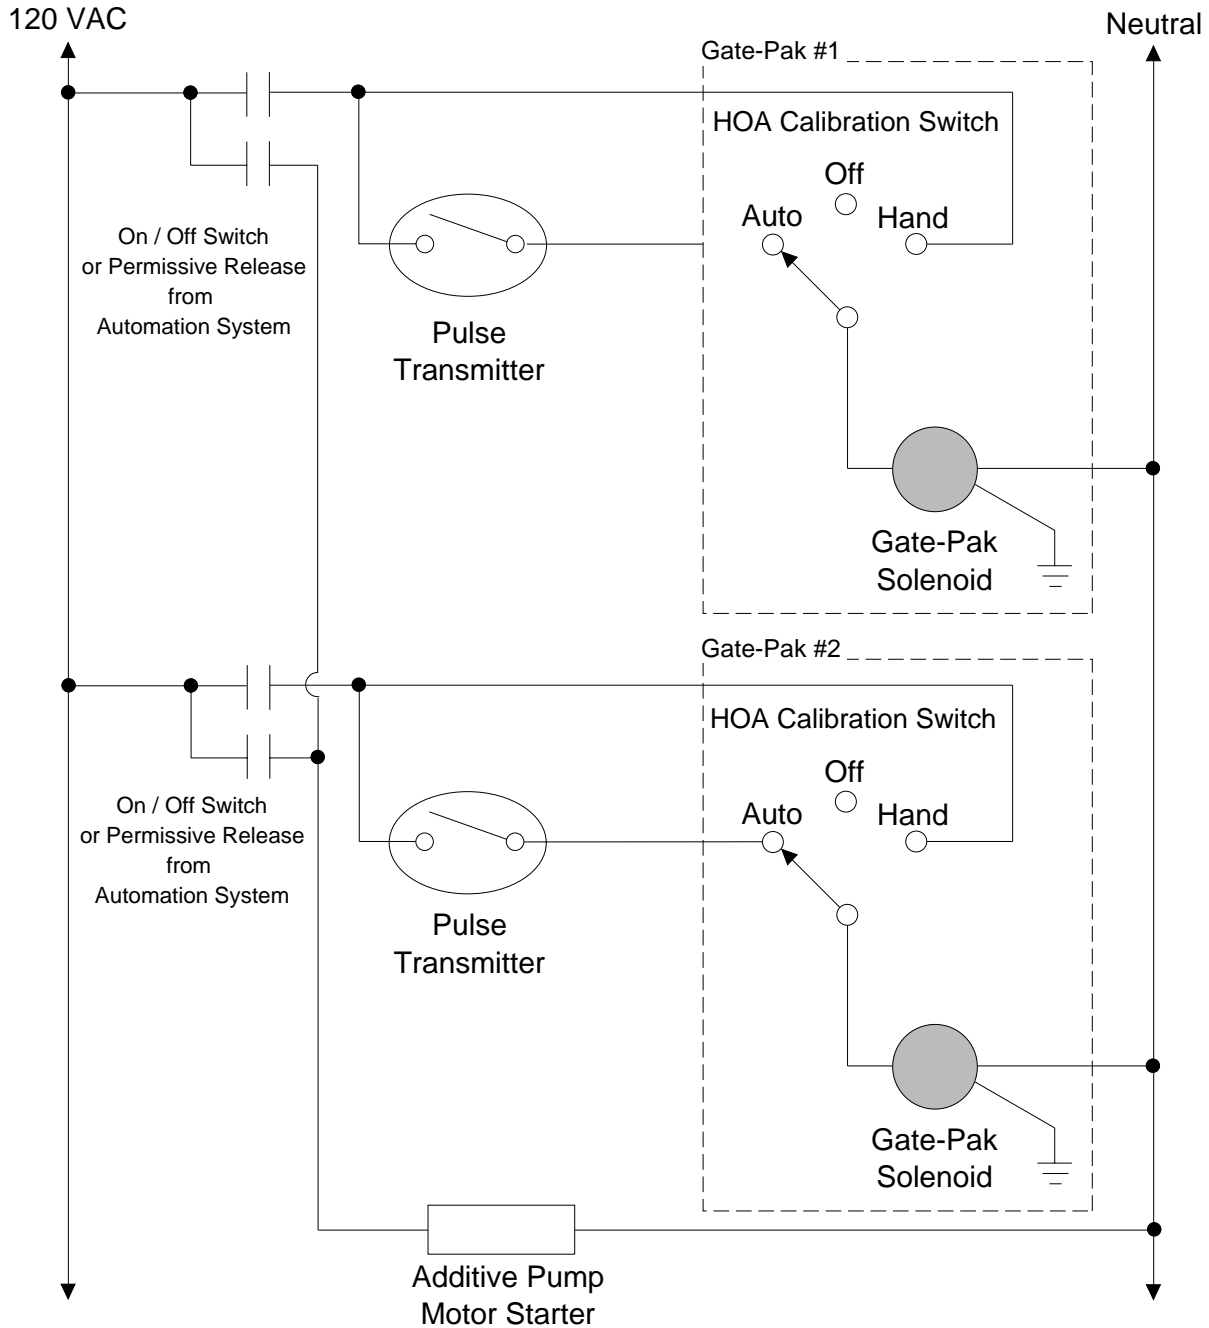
120 VAC

Neutral

Gate-Pak #1

HOA Calibration Switch

Off

Auto

Hand

On / Off Switch or Permissive Release from Automation System

Pulse Transmitter

Gate-Pak Solenoid

Gate-Pak #2

HOA Calibration Switch

Off

Auto

Hand

On / Off Switch or Permissive Release from Automation System

Pulse Transmitter

Gate-Pak Solenoid

Additive Pump Motor Starter